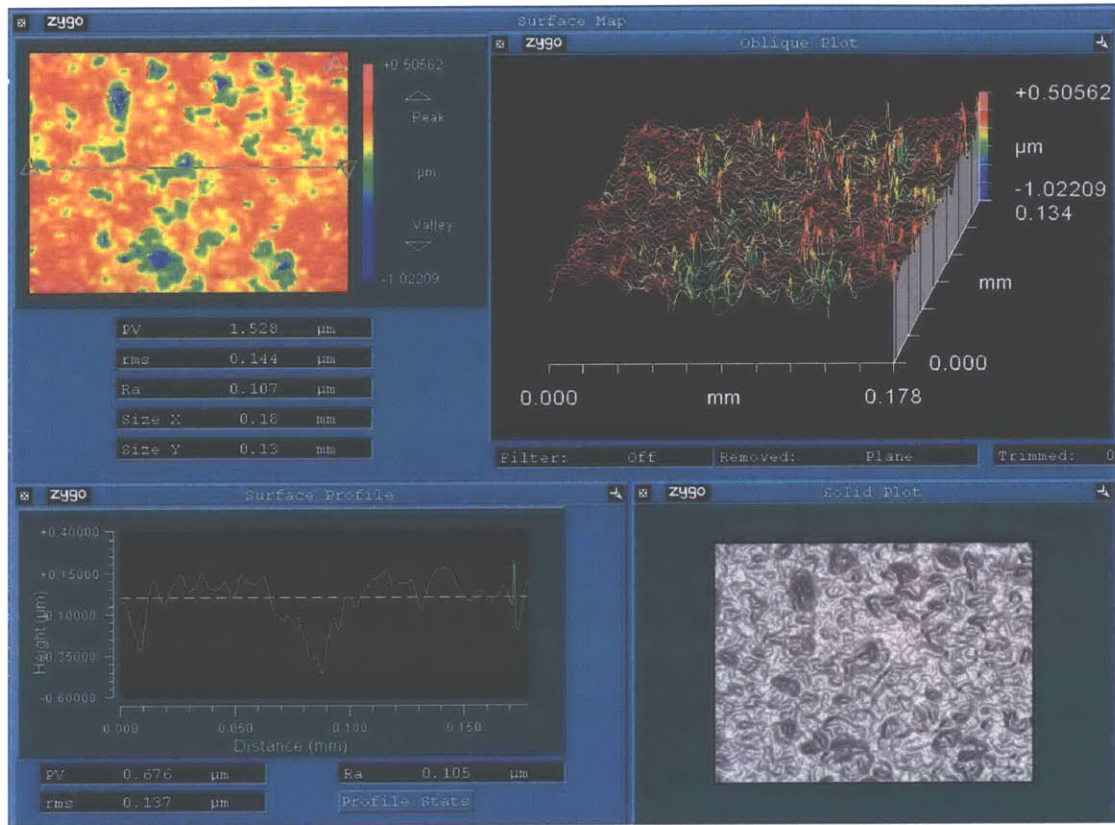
zygo Surface Map

+0.50562
Peak
µm
Valley
-1.02209

| PV | 1.528 | µm |
|---|---|---|
| rms | 0.144 | µm |
| Ra | 0.107 | µm |
| Size X | 0.18 | mm |
| Size Y | 0.13 | mm |

zygo Oblique Plot

+0.50562
µm
-1.02209
0.134
mm
0.000
0.000 mm 0.178

Filter: Off Removed: Plane Trimmed: 0

zygo Surface Profile

+0.40000
+0.15000
-0.10000
-0.35000
-0.60000
Height (µm)
0.000 0.050 0.100 0.150
Distance (mm)

| PV | 0.676 | µm |
|---|---|---|
| rms | 0.137 | µm |

Ra 0.105 µm
Profile Stats

zygo Solid Plot